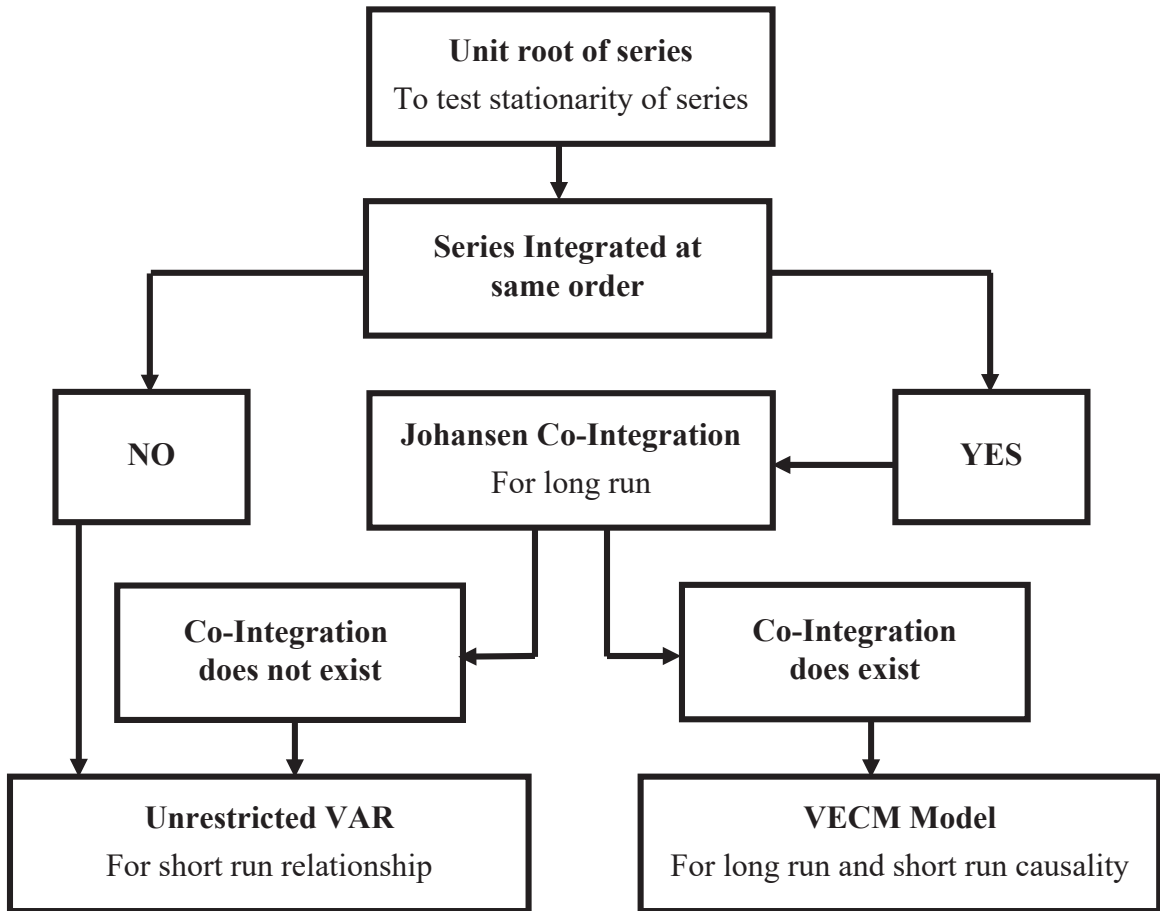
**Unit root of series**
To test stationarity of series

**Series Integrated at same order**

**NO**

**Johansen Co-Integration**
For long run

**YES**

**Co-Integration does not exist**

**Co-Integration does exist**

**Unrestricted VAR**
For short run relationship

**VECM Model**
For long run and short run causality